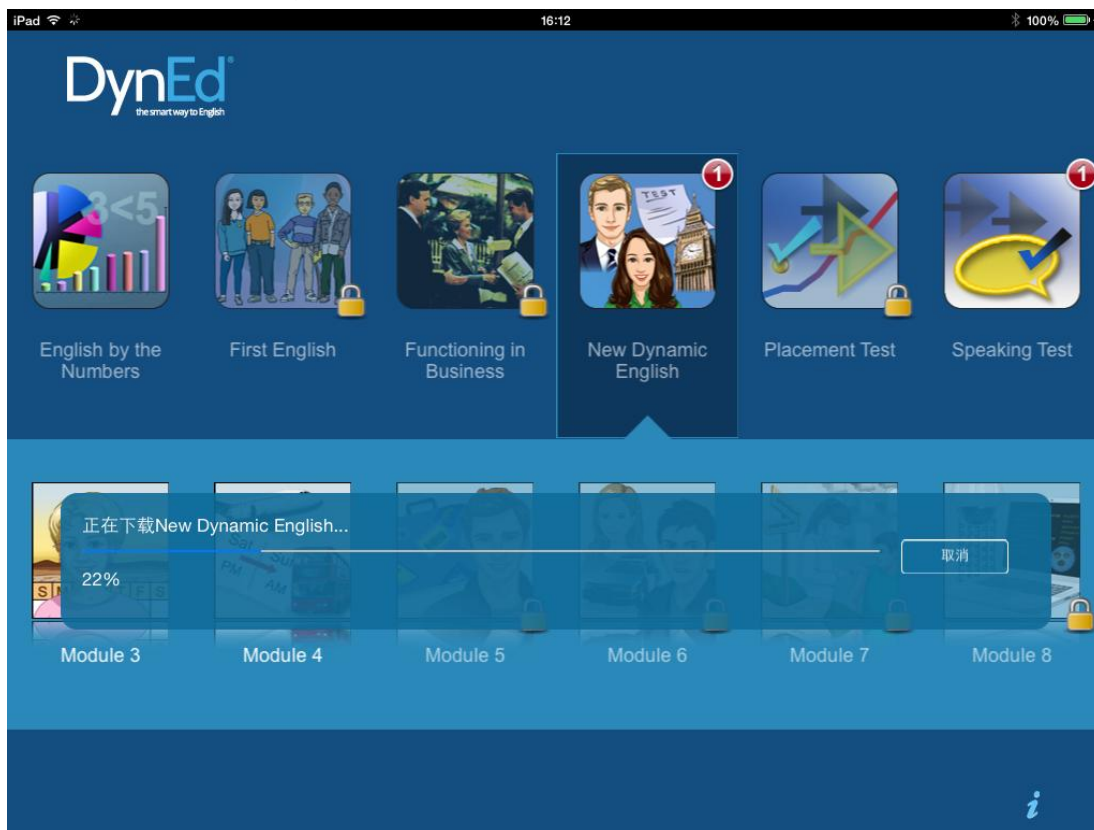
iPad 16:12 100%

DynEd®
the smart way to English

3<5

1

1

English by the Numbers

First English

Functioning in Business

New Dynamic English

Placement Test

Speaking Test

正在下载New Dynamic English...

取消

22%

Module 3

Module 4

Module 5

Module 6

Module 7

Module 8

i